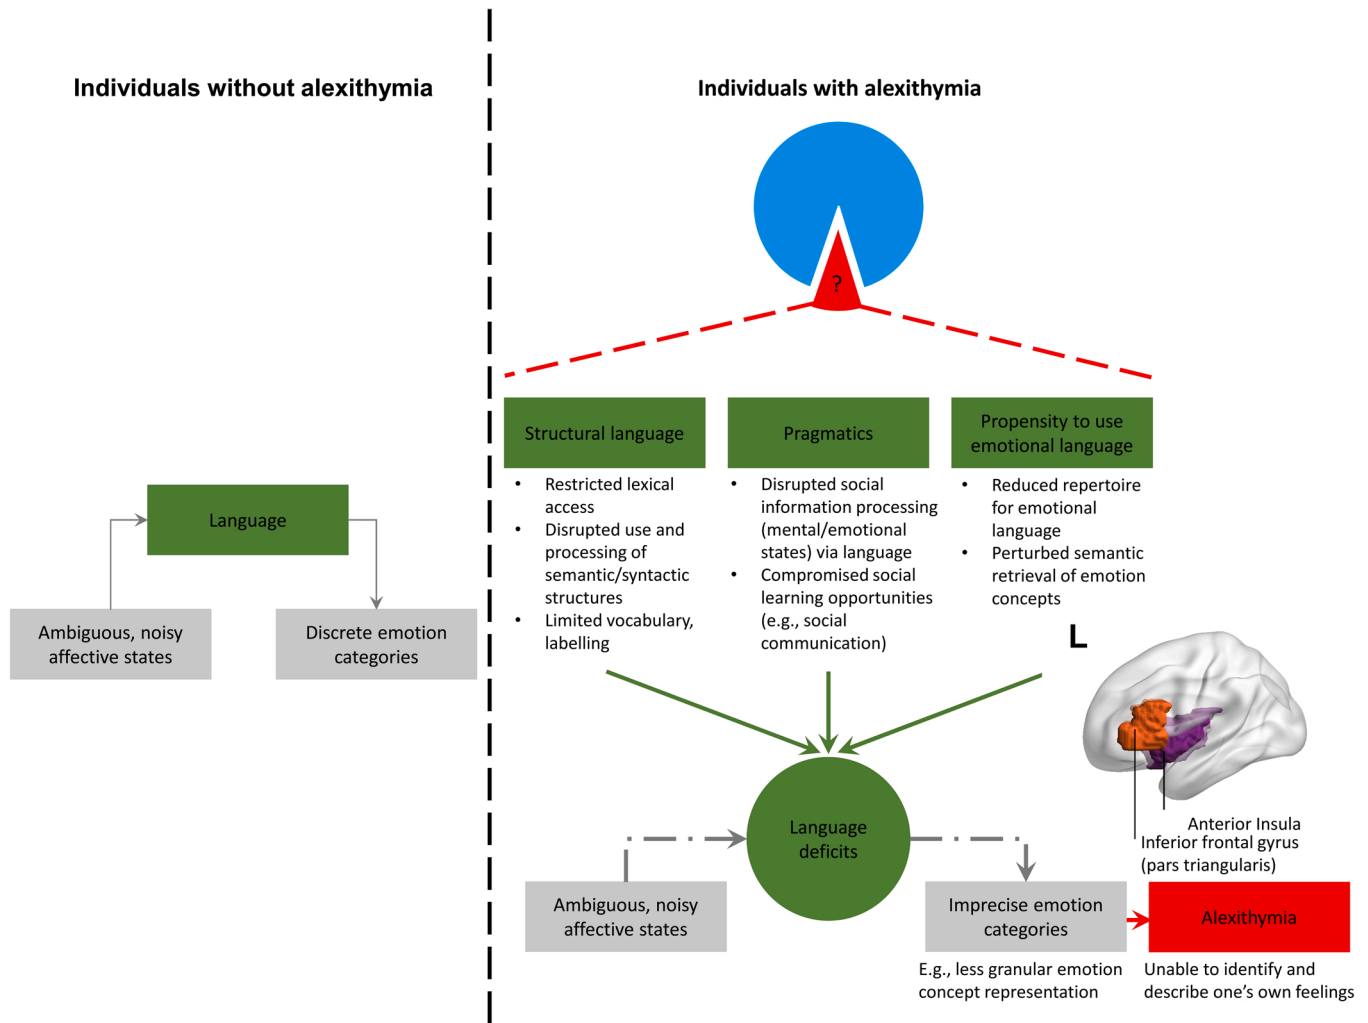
Individuals without alexithymia

Language

Ambiguous, noisy affective states

Discrete emotion categories

Individuals with alexithymia

?

Structural language

- Restricted lexical access
- Disrupted use and processing of semantic/syntactic structures
- Limited vocabulary, labelling

Pragmatics

- Disrupted social information processing (mental/emotional states) via language
- Compromised social learning opportunities (e.g., social communication)

Propensity to use emotional language

- Reduced repertoire for emotional language
- Perturbed semantic retrieval of emotion concepts

L

Anterior Insula
Inferior frontal gyrus (pars triangularis)

Language deficits

Ambiguous, noisy affective states

Imprecise emotion categories

E.g., less granular emotion concept representation

Alexithymia

Unable to identify and describe one's own feelings